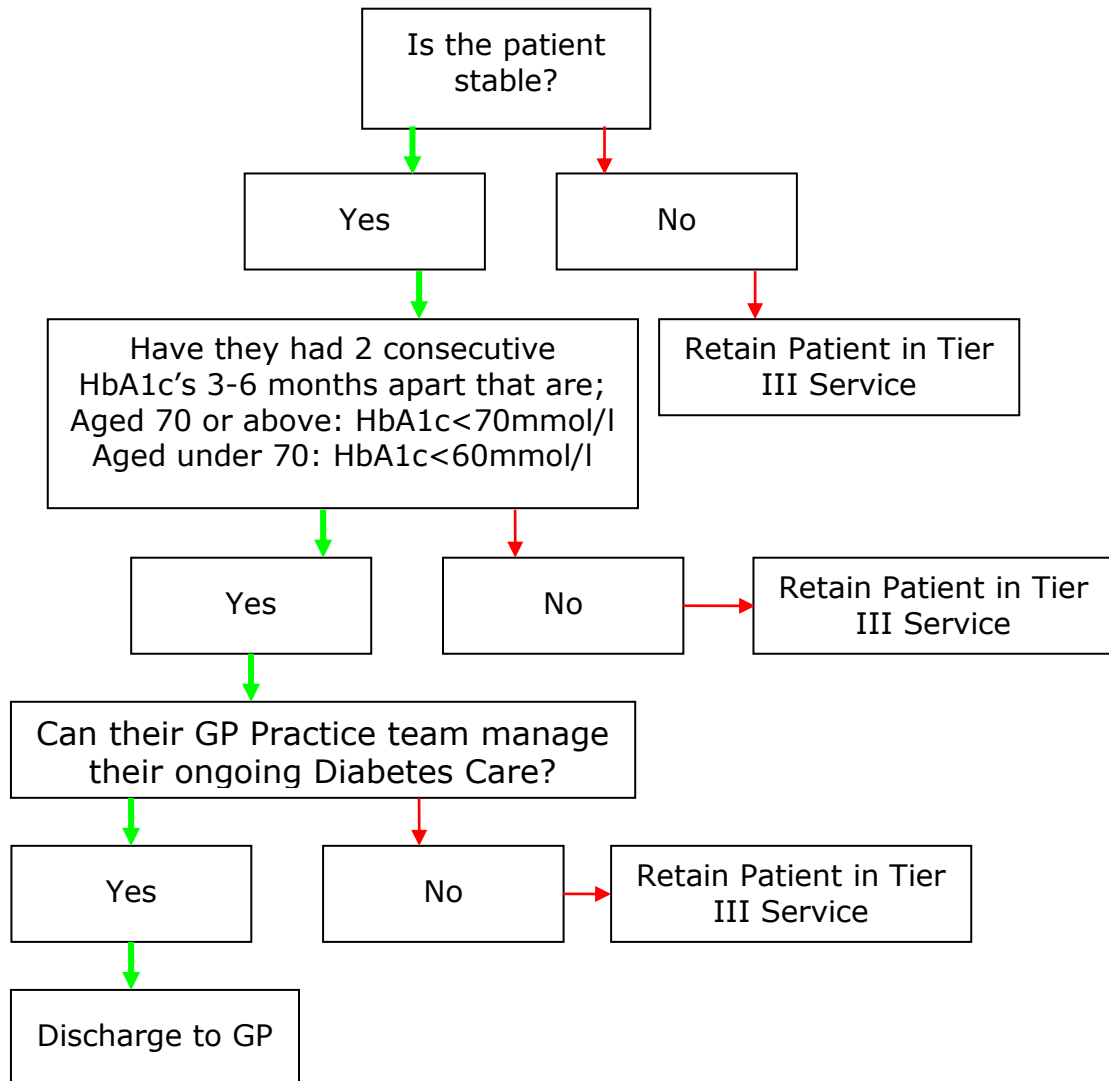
Is the patient stable?

Yes

No

Retain Patient in Tier III Service

Have they had 2 consecutive HbA1c’s 3-6 months apart that are; Aged 70 or above: HbA1c<70mmol/l Aged under 70: HbA1c<60mmol/l

Yes

No

Retain Patient in Tier III Service

Can their GP Practice team manage their ongoing Diabetes Care?

Yes

No

Retain Patient in Tier III Service

Discharge to GP